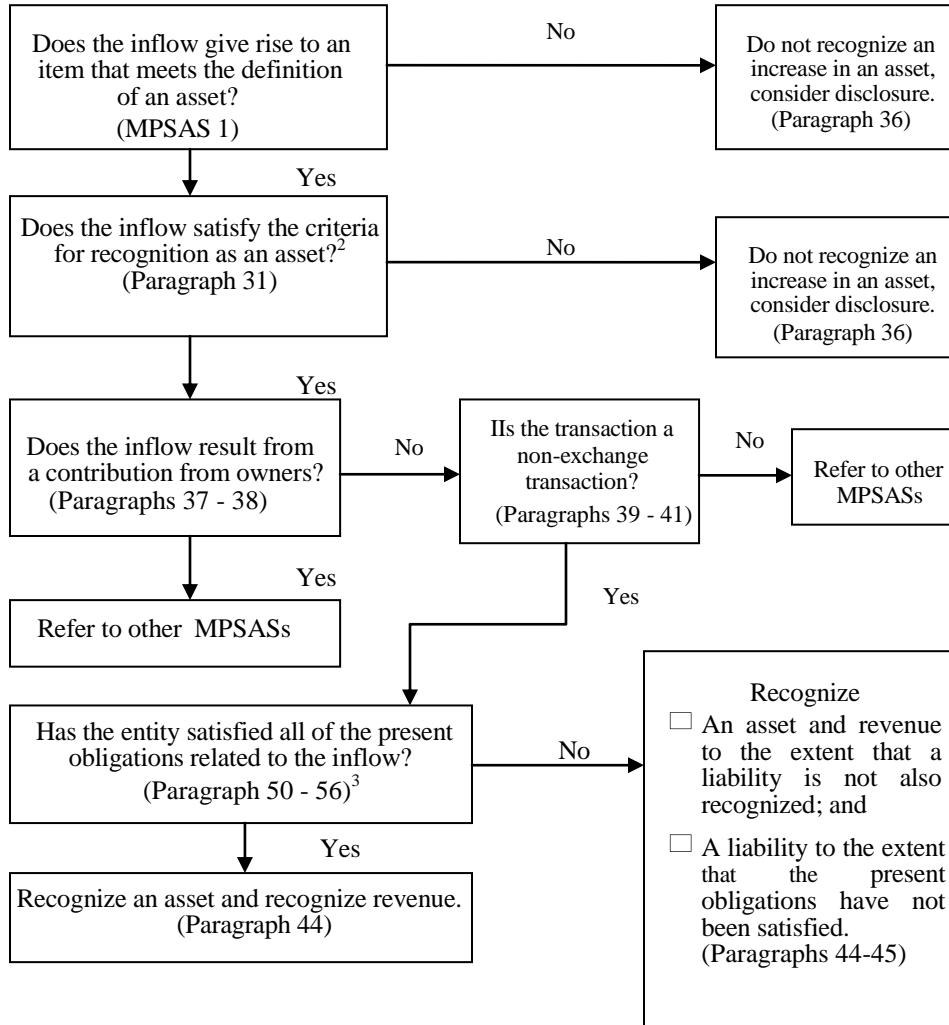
Does the inflow give rise to an item that meets the definition of an asset? (MPSAS 1)

No

Do not recognize an increase in an asset, consider disclosure. (Paragraph 36)

Yes

Does the inflow satisfy the criteria for recognition as an asset?$^2$ (Paragraph 31)

No

Do not recognize an increase in an asset, consider disclosure. (Paragraph 36)

Yes

Does the inflow result from a contribution from owners? (Paragraphs 37 - 38)

No

IIs the transaction a non-exchange transaction? (Paragraphs 39 - 41)

No

Refer to other MPSASs

Yes

Refer to other MPSASs

Yes

Has the entity satisfied all of the present obligations related to the inflow? (Paragraph 50 - 56)$^3$

No

Recognize

An asset and revenue to the extent that a liability is not also recognized; and

A liability to the extent that the present obligations have not been satisfied. (Paragraphs 44-45)

Yes

Recognize an asset and recognize revenue. (Paragraph 44)